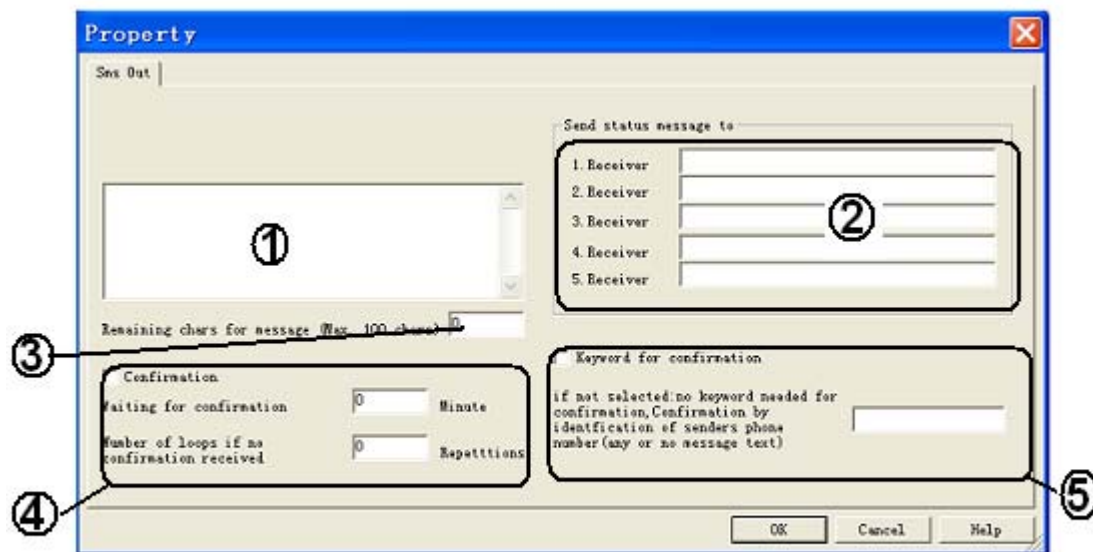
Property

Sms Out

Send status message to

1. Receiver
2. Receiver
3. Receiver
4. Receiver
5. Receiver

①

②

Remaining chars for message (Max. 100 chars) 0

③

Confirmation

Waiting for confirmation 0 Minute

Number of loops if no confirmation received 0 Repetttions

④

Keyword for confirmation

if not selected:no keyword needed for confirmation,Confirmation by identfication of senders phone number(any or no message text)

⑤

OK Cancel Help